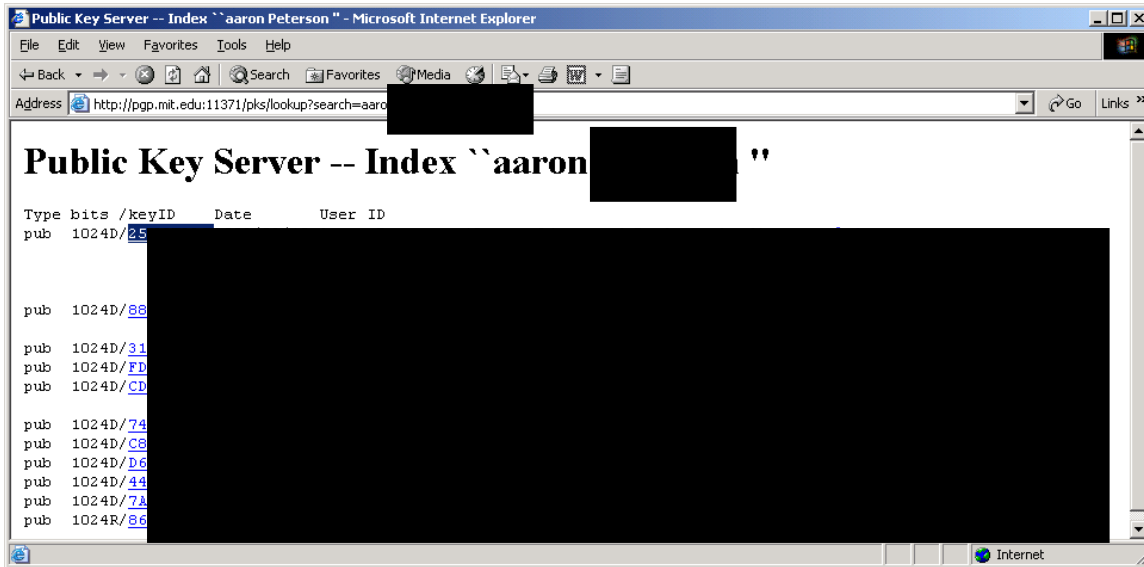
Public Key Server -- Index ``aaron Peterson " - Microsoft Internet Explorer

File Edit View Favorites Tools Help

Back Search Favorites Media

Address http://pgp.mit.edu:11371/pks/lookup?search=aaro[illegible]

Go Links

Public Key Server -- Index ``aaron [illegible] "

Type bits /keyID Date User ID
pub 1024D/25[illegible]

pub 1024D/88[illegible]

pub 1024D/31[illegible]
pub 1024D/FD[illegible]
pub 1024D/CD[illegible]

pub 1024D/74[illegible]
pub 1024D/C8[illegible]
pub 1024D/D6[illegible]
pub 1024D/44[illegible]
pub 1024D/7A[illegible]
pub 1024R/86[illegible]

Internet